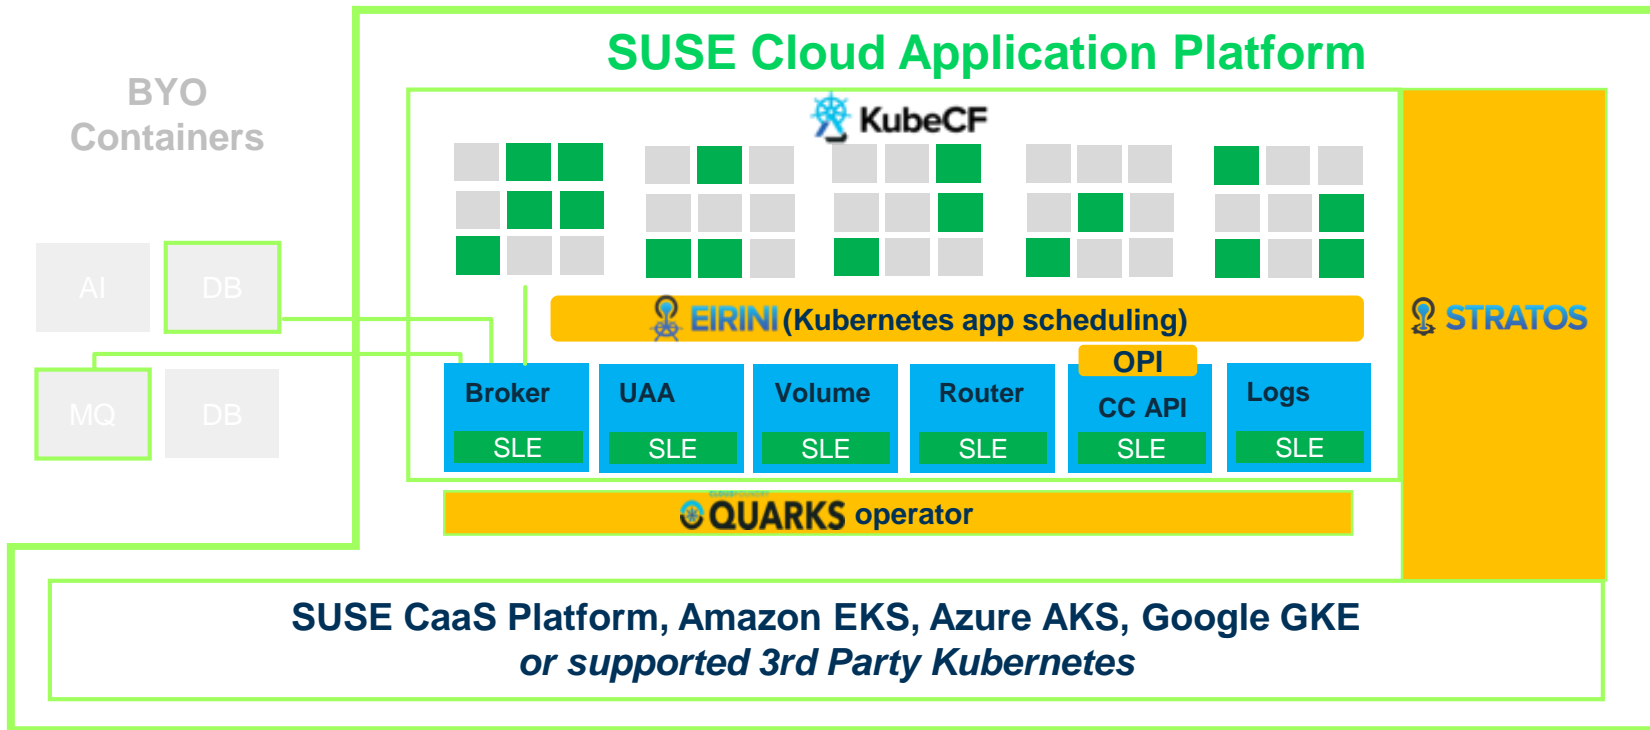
SUSE Cloud Application Platform

BYO Containers

AI

DB

MQ

DB

KubeCF

EIRINI (Kubernetes app scheduling)

STRATOS

OPI

Broker

SLE

UAA

SLE

Volume

SLE

Router

SLE

CC API

SLE

Logs

SLE

QUARKS operator

SUSE CaaS Platform, Amazon EKS, Azure AKS, Google GKE
or supported 3rd Party Kubernetes